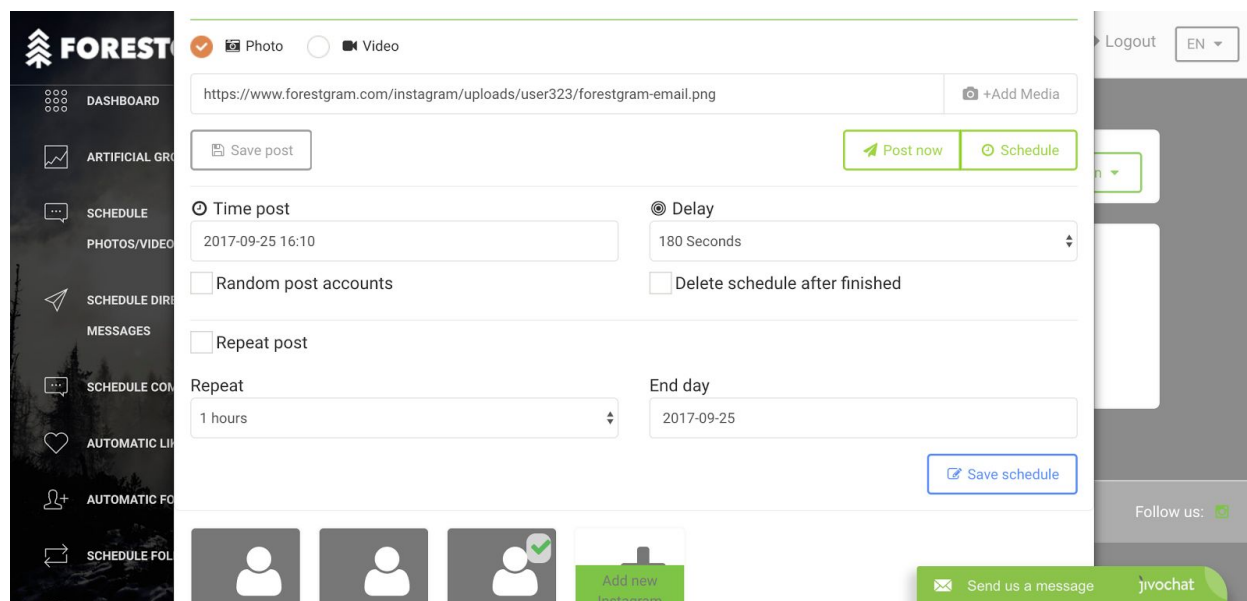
FOREST

DASHBOARD

ARTIFICIAL GR

SCHEDULE PHOTOS/VIDEO

SCHEDULE DIRE MESSAGES

SCHEDULE COM

AUTOMATIC LI

AUTOMATIC FO

SCHEDULE FOL

Photo Video

https://www.forestgram.com/instagram/uploads/user323/forestgram-email.png

+Add Media

Save post

Post now

Schedule

Time post

2017-09-25 16:10

Delay

180 Seconds

Random post accounts

Delete schedule after finished

Repeat post

Repeat

1 hours

End day

2017-09-25

Save schedule

Add new Instagram

Logout

EN

Follow us:

Send us a message

jivochat